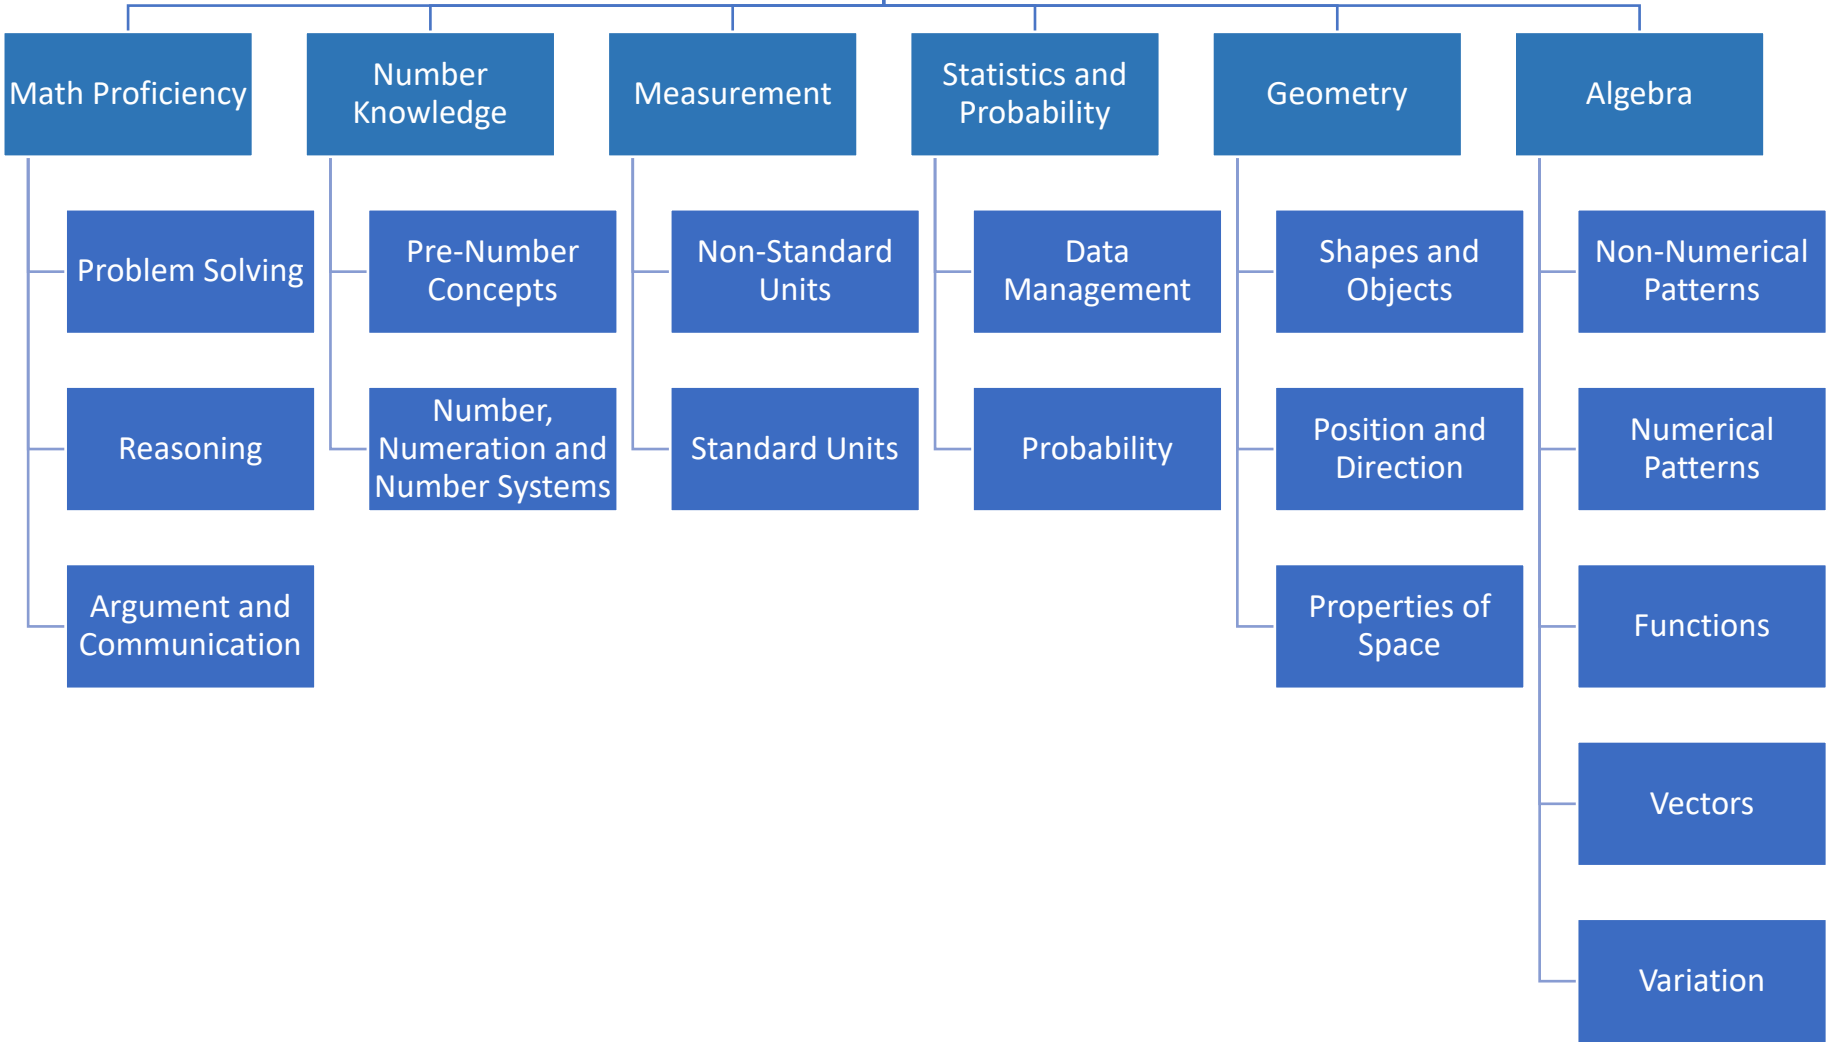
Math Proficiency

Problem Solving

Reasoning

Argument and Communication

Number Knowledge

Pre-Number Concepts

Number, Numeration and Number Systems

Measurement

Non-Standard Units

Standard Units

Statistics and Probability

Data Management

Probability

Geometry

Shapes and Objects

Position and Direction

Properties of Space

Algebra

Non-Numerical Patterns

Numerical Patterns

Functions

Vectors

Variation